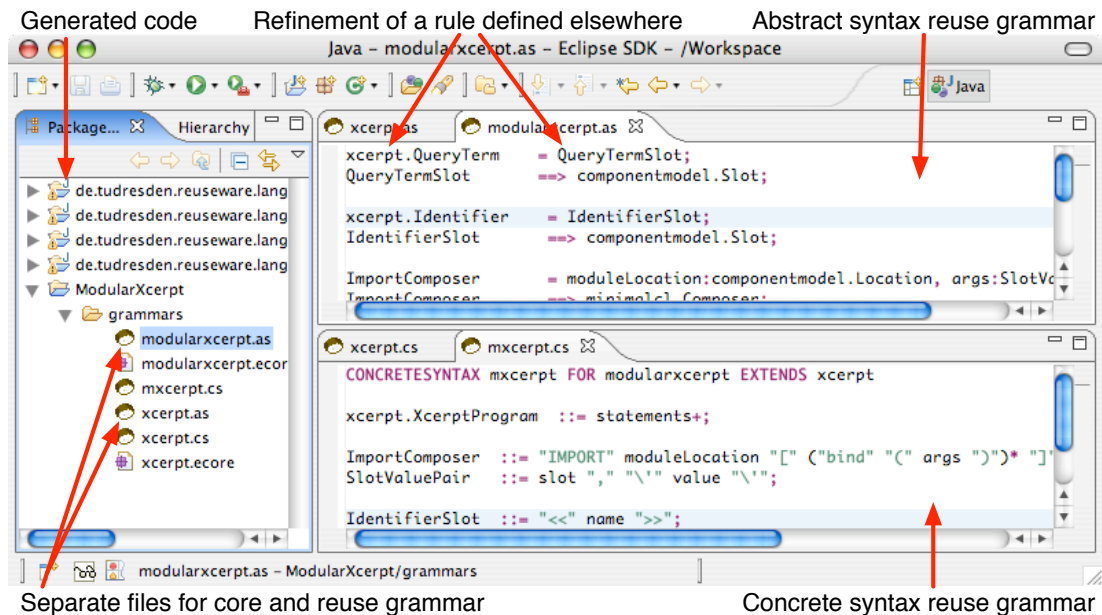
Generated code
Refinement of a rule defined elsewhere
Abstract syntax reuse grammar

Java – modularxcerpt.as – Eclipse SDK – /Workspace

Java

Package... Hierarchy

de.tudresden.reuseware.lang
de.tudresden.reuseware.lang
de.tudresden.reuseware.lang
de.tudresden.reuseware.lang
ModularXcerpt
grammars
modularxcerpt.as
modularxcerpt.ecor
mxcerpt.cs
xcerpt.as
xcerpt.cs
xcerpt.ecore

xcerpt.as modularxcerpt.as

xcerpt.QueryTerm = QueryTermSlot;
QueryTermSlot ==> componentmodel.Slot;

xcerpt.Identifier = IdentifierSlot;
IdentifierSlot ==> componentmodel.Slot;

ImportComposer = moduleLocation:componentmodel.Location, args:SlotVa
ImportComposer ==> minimalcl.Composer;

xcerpt.cs mxcerpt.cs

CONCRETESYNTAX mxcerpt FOR modularxcerpt EXTENDS xcerpt

xcerpt.XcerptProgram ::= statements+;

ImportComposer ::= "IMPORT" moduleLocation "[" ("bind" "(" args ")")* "]"
SlotValuePair ::= slot "," "\'" value "\'";

IdentifierSlot ::= "<<" name ">>";

modularxcerpt.as – ModularXcerpt/grammars

Separate files for core and reuse grammar
Concrete syntax reuse grammar